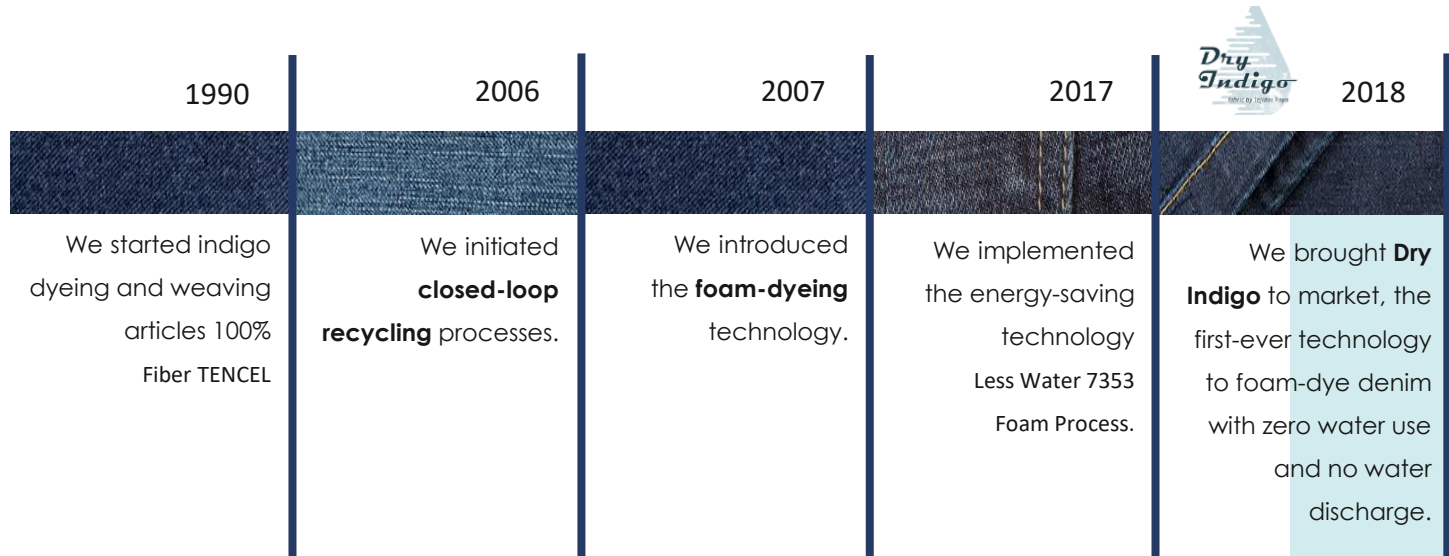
1990

We started indigo dyeing and weaving articles 100% Fiber TENCEL

2006

We initiated **closed-loop recycling** processes.

2007

We introduced the **foam-dyeing** technology.

2017

We implemented the energy-saving technology Less Water 7353 Foam Process.

Dry Indigo
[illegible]

2018

We brought **Dry Indigo** to market, the first-ever technology to foam-dye denim with zero water use and no water discharge.